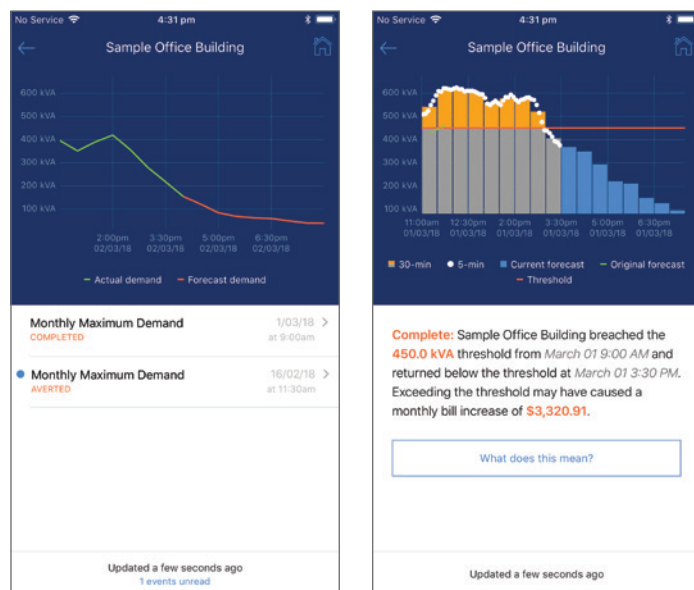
No Service 4:31 pm

Sample Office Building

600 kVA
500 kVA
400 kVA
300 kVA
200 kVA
100 kVA

2:00pm 02/03/18
3:30pm 02/03/18
5:00pm 02/03/18
6:30pm 02/03/18

Actual demand
Forecast demand

Monthly Maximum Demand
COMPLETED
1/03/18
at 9:00am

Monthly Maximum Demand
AVERTED
16/02/18
at 11:30am

Updated a few seconds ago
1 events unread

No Service 4:31 pm

Sample Office Building

600 kVA
500 kVA
400 kVA
300 kVA
200 kVA
100 kVA

11:00am 01/03/18
12:30pm 01/03/18
2:00pm 01/03/18
3:30pm 01/03/18
5:00pm 01/03/18
6:30pm 01/03/18

30-min
5-min
Current forecast
Original forecast
Threshold

Complete: Sample Office Building breached the 450.0 kVA threshold from March 01 9:00 AM and returned below the threshold at March 01 3:30 PM. Exceeding the threshold may have caused a monthly bill increase of $3,320.91.

What does this mean?

Updated a few seconds ago